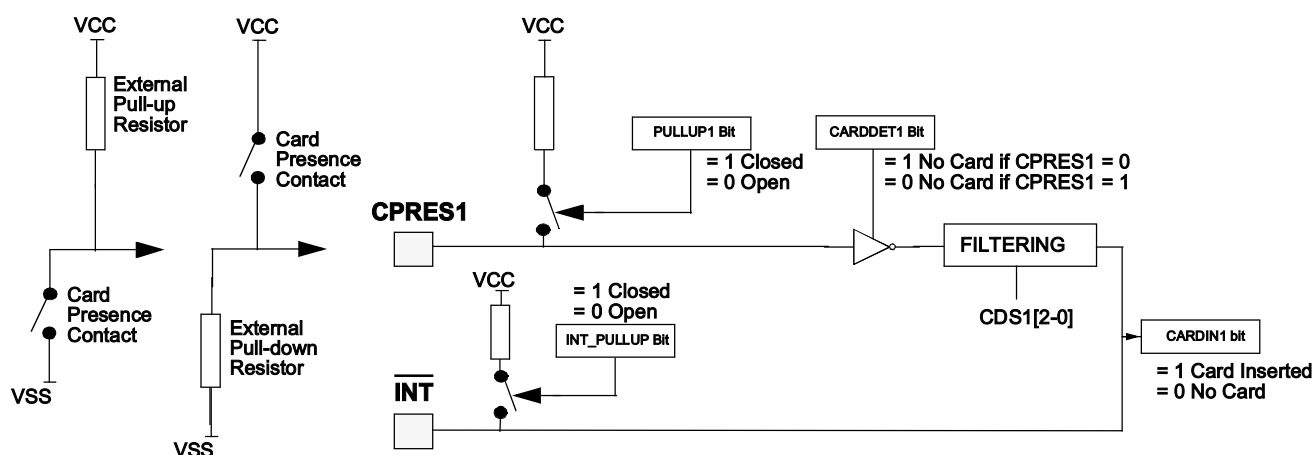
VCC

External Pull-up Resistor

Card Presence Contact

VSS

VCC

Card Presence Contact

External Pull-down Resistor

VSS

VCC

PULLUP1 Bit

= 1 Closed
= 0 Open

CARDDET1 Bit

= 1 No Card if CPRES1 = 0
= 0 No Card if CPRES1 = 1

CPRES1

FILTERING

CDS1[2-0]

VCC

= 1 Closed
= 0 Open

INT_PULLUP Bit

$\overline{\text{INT}}$

CARDIN1 bit

= 1 Card Inserted
= 0 No Card